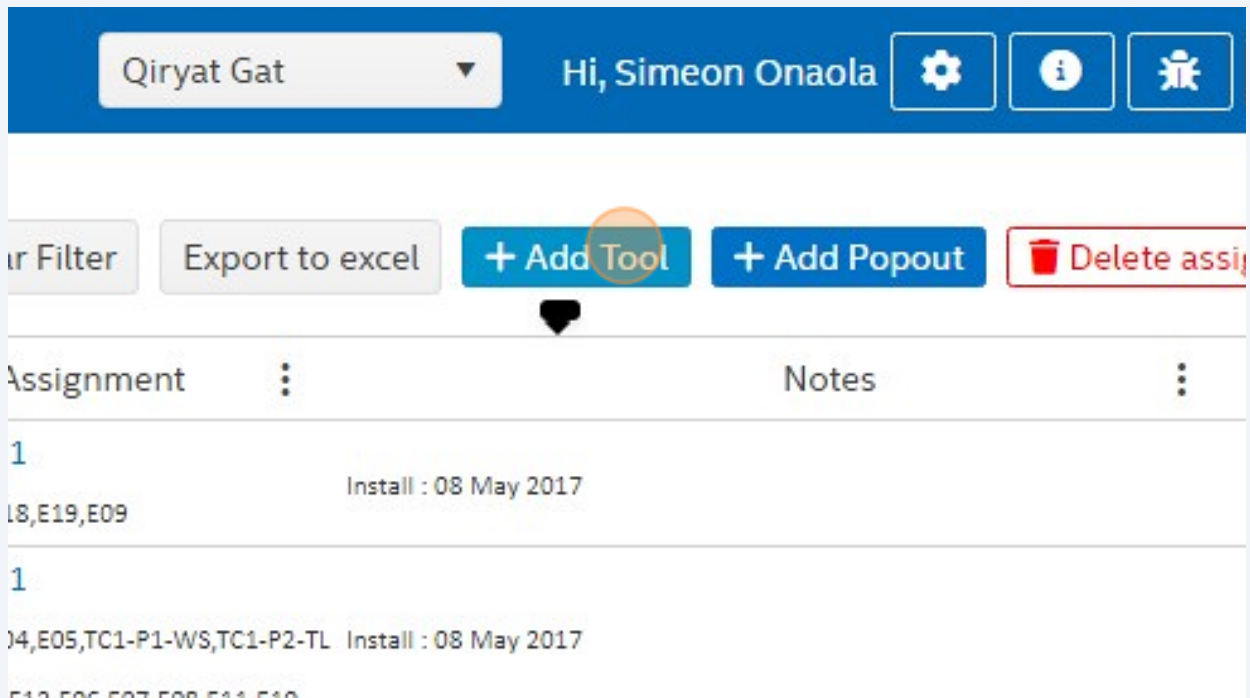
Qiryat Gat

Hi, Simeon Onaola

r Filter

Export to excel

+ Add Tool

+ Add Popout

Delete assig

Assignment

Notes

1

Install : 08 May 2017

18,E19,E09

1

04,E05,TC1-P1-WS,TC1-P2-TL

Install : 08 May 2017

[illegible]